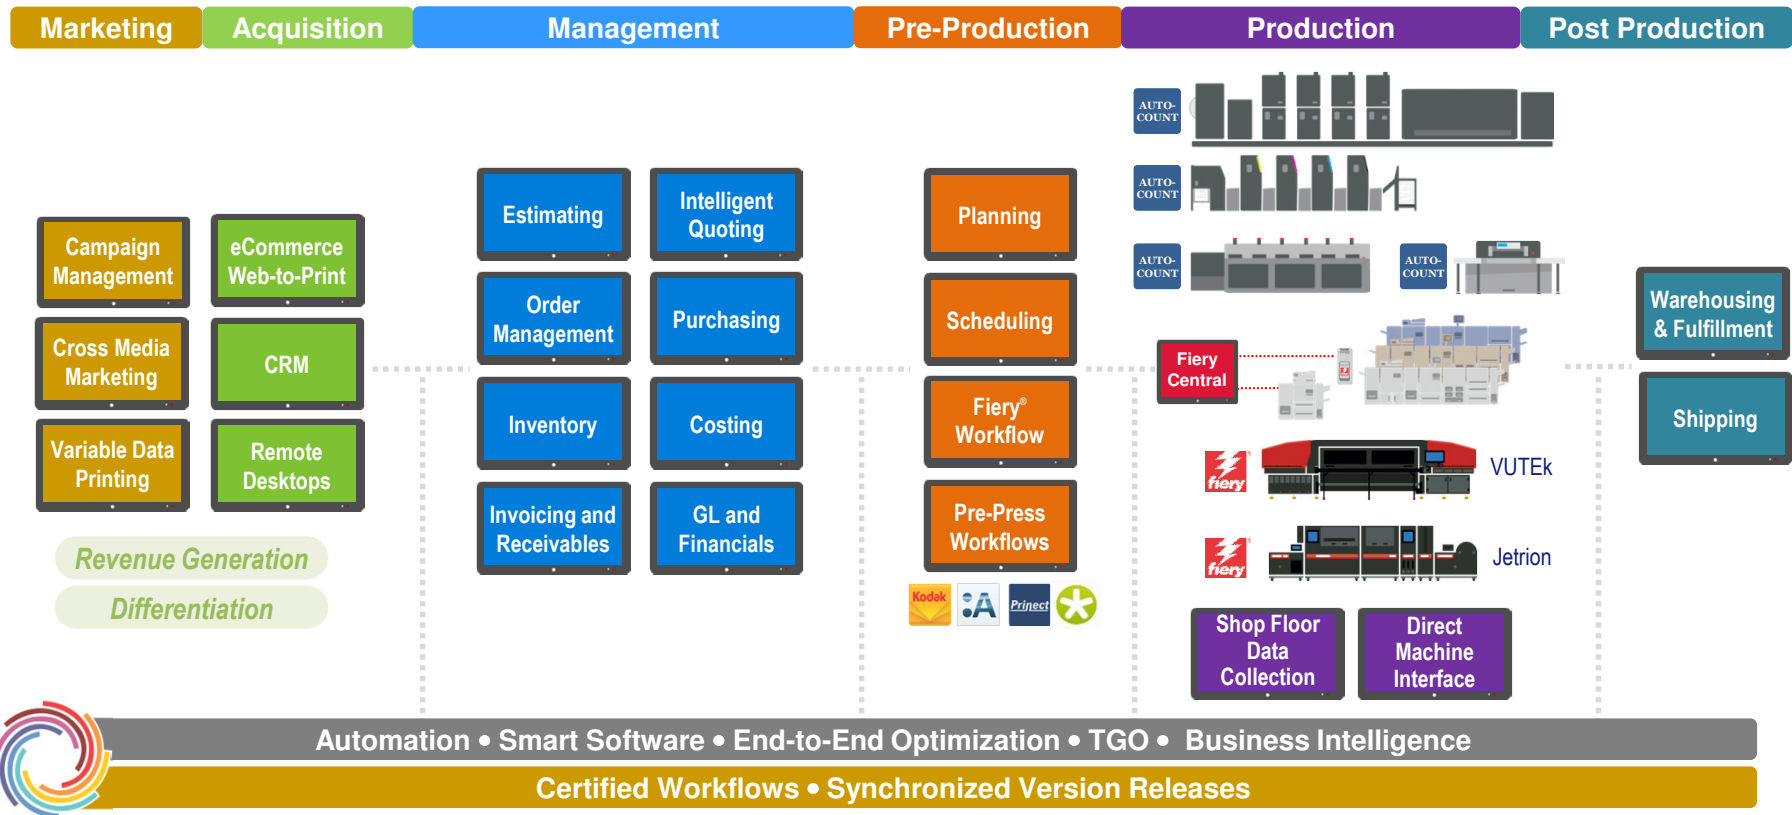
Marketing
Acquisition
Management
Pre-Production
Production
Post Production

Campaign Management
eCommerce Web-to-Print
Cross Media Marketing
CRM
Variable Data Printing
Remote Desktops

Revenue Generation
Differentiation

Estimating
Intelligent Quoting
Order Management
Purchasing
Inventory
Costing
Invoicing and Receivables
GL and Financials

Planning
Scheduling
Fiery® Workflow
Pre-Press Workflows

Kodak
Prinect

AUTO-COUNT
AUTO-COUNT
AUTO-COUNT
AUTO-COUNT

Fiery Central

fiery
VUTEk
fiery
Jetrion

Shop Floor Data Collection
Direct Machine Interface

Warehousing & Fulfillment
Shipping

Automation • Smart Software • End-to-End Optimization • TGO • Business Intelligence
Certified Workflows • Synchronized Version Releases